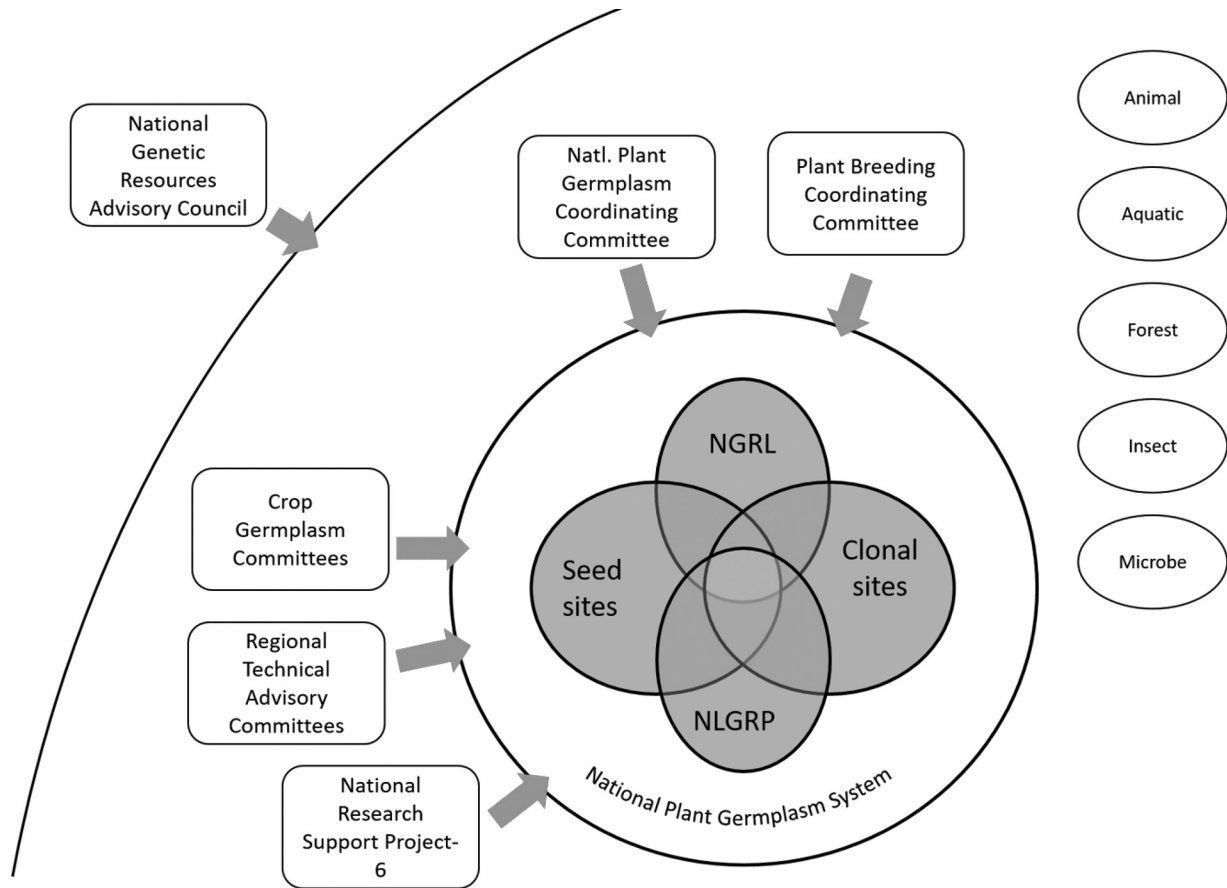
National Genetic Resources Advisory Council

Natl. Plant Germplasm Coordinating Committee

Plant Breeding Coordinating Committee

Animal

Aquatic

Forest

Insect

Microbe

NGRL

Seed sites

Clonal sites

NLGRP

Crop Germplasm Committees

Regional Technical Advisory Committees

National Research Support Project-6

National Plant Germplasm System